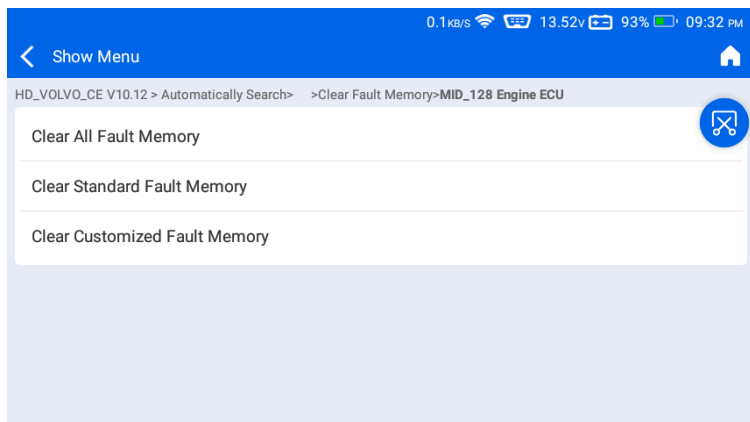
0.1KB/S 13.52V 93% 09:32 PM

Show Menu

HD_VOLVO_CE V10.12 > Automatically Search> >Clear Fault Memory>MID_128 Engine ECU

Clear All Fault Memory

Clear Standard Fault Memory

Clear Customized Fault Memory